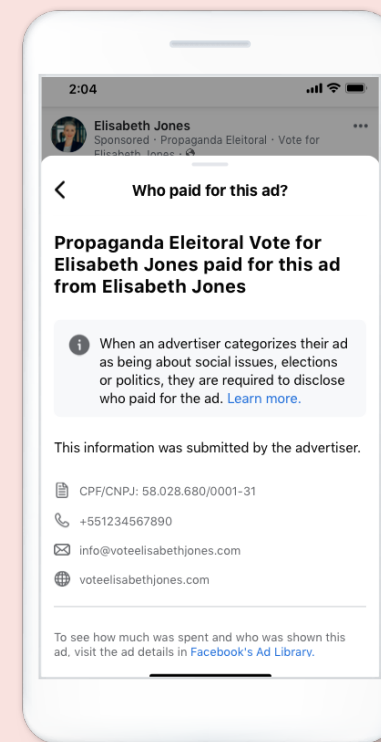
2:04

Elisabeth Jones
Sponsored · Propaganda Eleitoral · Vote for Elisabeth Jones ·

Who paid for this ad?

Propaganda Eleitoral Vote for Elisabeth Jones paid for this ad from Elisabeth Jones

When an advertiser categorizes their ad as being about social issues, elections or politics, they are required to disclose who paid for the ad. Learn more.

This information was submitted by the advertiser.

CPF/CNPJ: 58.028.680/0001-31

+551234567890

info@voteelisabethjones.com

voteelisabethjones.com

To see how much was spent and who was shown this ad, visit the ad details in Facebook's Ad Library.